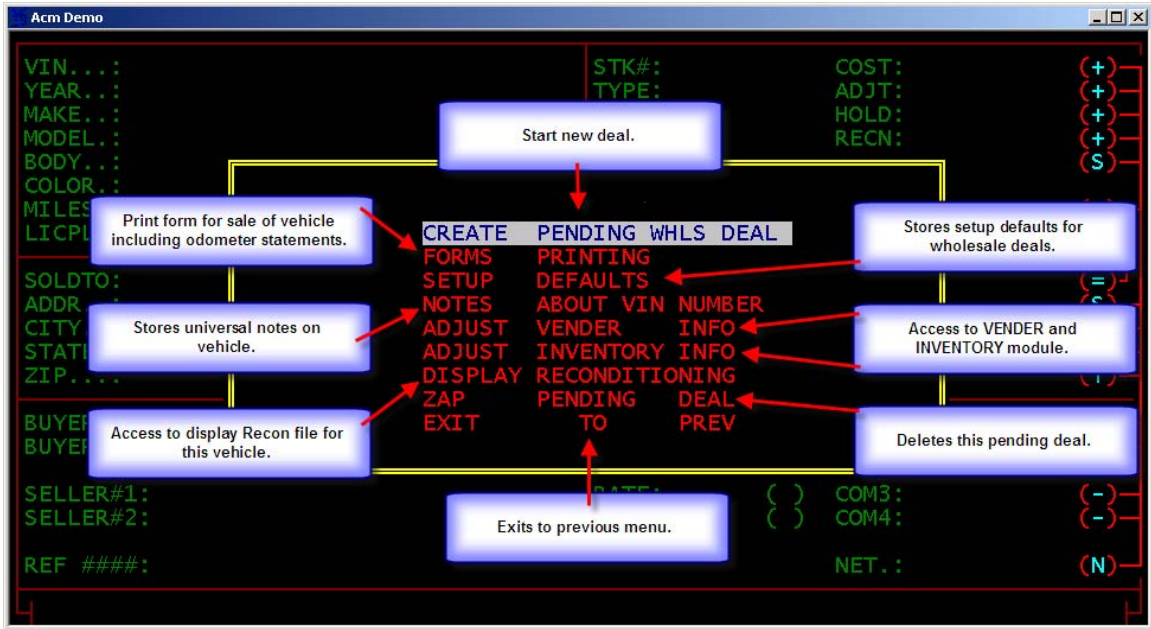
Acm Demo

VIN...:
YEAR..:
MAKE..:
MODEL.:
BODY..:
COLOR.:
MILES
LICPL

STK#:
TYPE:

COST:
ADJT:
HOLD:
RECN:

(+)
(+)
(+)
(+)
(S)

Start new deal.

Print form for sale of vehicle including odometer statements.

Stores setup defaults for wholesale deals.

CREATE PENDING WHLS DEAL
FORMS PRINTING
SETUP DEFAULTS
NOTES ABOUT VIN NUMBER
ADJUST VENDER INFO
ADJUST INVENTORY INFO
DISPLAY RECONDITIONING
ZAP PENDING DEAL
EXIT TO PREV

SOLDTO:
ADDR
CITY
STAT
ZIP....

(=)
(S)

Stores universal notes on vehicle.

Access to VENDER and INVENTORY module.

BUYE
BUYE

Access to display Recon file for this vehicle.

Deletes this pending deal.

SELLER#1:
SELLER#2:

RATE:
( )
( )

COM3:
COM4:

(-)
(-)

Exits to previous menu.

REF ####:

NET.:

(N)